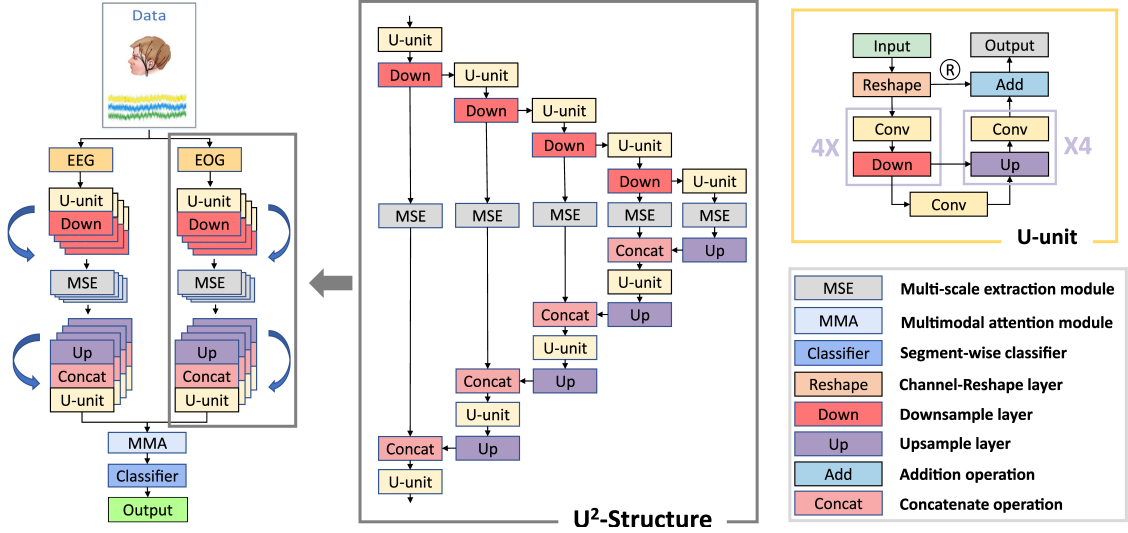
Data

EEG
U-unit
Down
MSE
Up
Concat
U-unit

EOG
U-unit
Down
MSE
Up
Concat
U-unit

MMA
Classifier
Output

U-unit
Down
U-unit
Down
U-unit
Down
U-unit
Down
U-unit
MSE
MSE
MSE
MSE
MSE
Concat
Up
U-unit
Concat
Up
U-unit
Concat
Up
U-unit
Concat
Up
U-unit
Concat
Up
U-unit

$U^2$-Structure

Input
Output
Reshape
Ⓡ
Add
4X
Conv
Down
Conv
Up
X4
Conv
U-unit

| | |
|---|---|
| MSE | Multi-scale extraction module |
| MMA | Multimodal attention module |
| Classifier | Segment-wise classifier |
| Reshape | Channel-Reshape layer |
| Down | Downsample layer |
| Up | Upsample layer |
| Add | Addition operation |
| Concat | Concatenate operation |